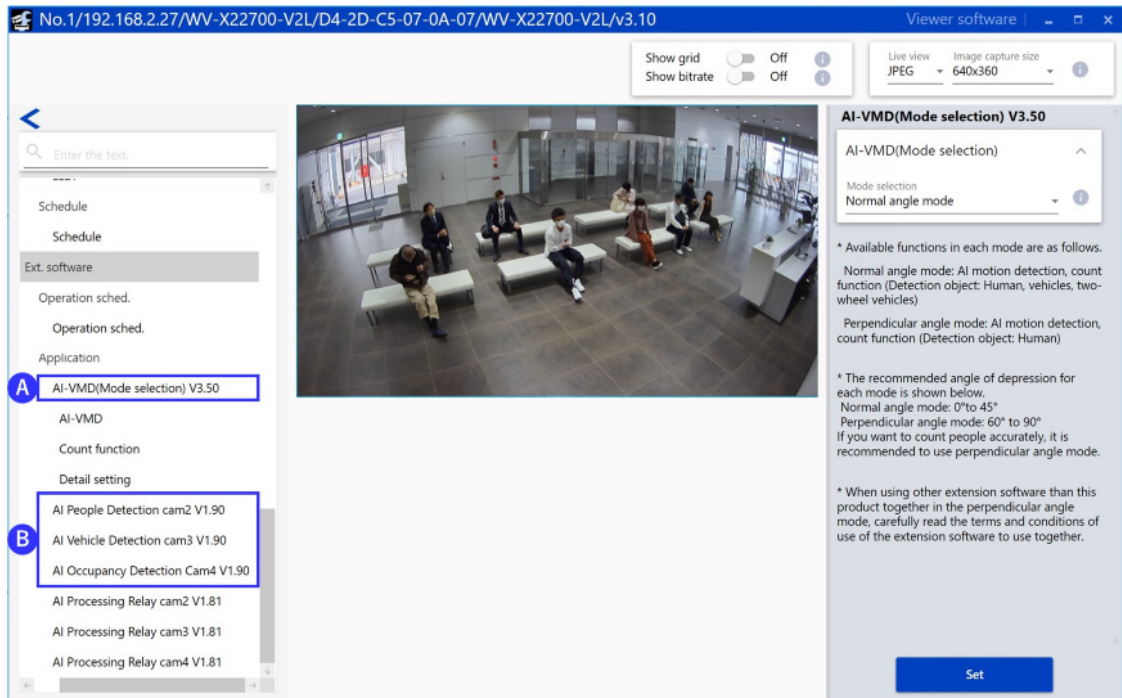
No.1/192.168.2.27/WV-X22700-V2L/D4-2D-C5-07-0A-07/WV-X22700-V2L/v3.10

Viewer software

Show grid Off
Show bitrate Off

Live view JPEG
Image capture size 640x360

<

Enter the text.

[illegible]

Schedule

Schedule

Ext. software

Operation sched.

Operation sched.

Application

A AI-VMD(Mode selection) V3.50

AI-VMD

Count function

Detail setting

B AI People Detection cam2 V1.90

AI Vehicle Detection cam3 V1.90

AI Occupancy Detection Cam4 V1.90

AI Processing Relay cam2 V1.81

AI Processing Relay cam3 V1.81

AI Processing Relay cam4 V1.81

AI-VMD(Mode selection) V3.50

AI-VMD(Mode selection)

Mode selection
Normal angle mode

* Available functions in each mode are as follows.

Normal angle mode: AI motion detection, count function (Detection object: Human, vehicles, two-wheel vehicles)

Perpendicular angle mode: AI motion detection, count function (Detection object: Human)

* The recommended angle of depression for each mode is shown below.
Normal angle mode: 0°to 45°
Perpendicular angle mode: 60° to 90°
If you want to count people accurately, it is recommended to use perpendicular angle mode.

* When using other extension software than this product together in the perpendicular angle mode, carefully read the terms and conditions of use of the extension software to use together.

Set